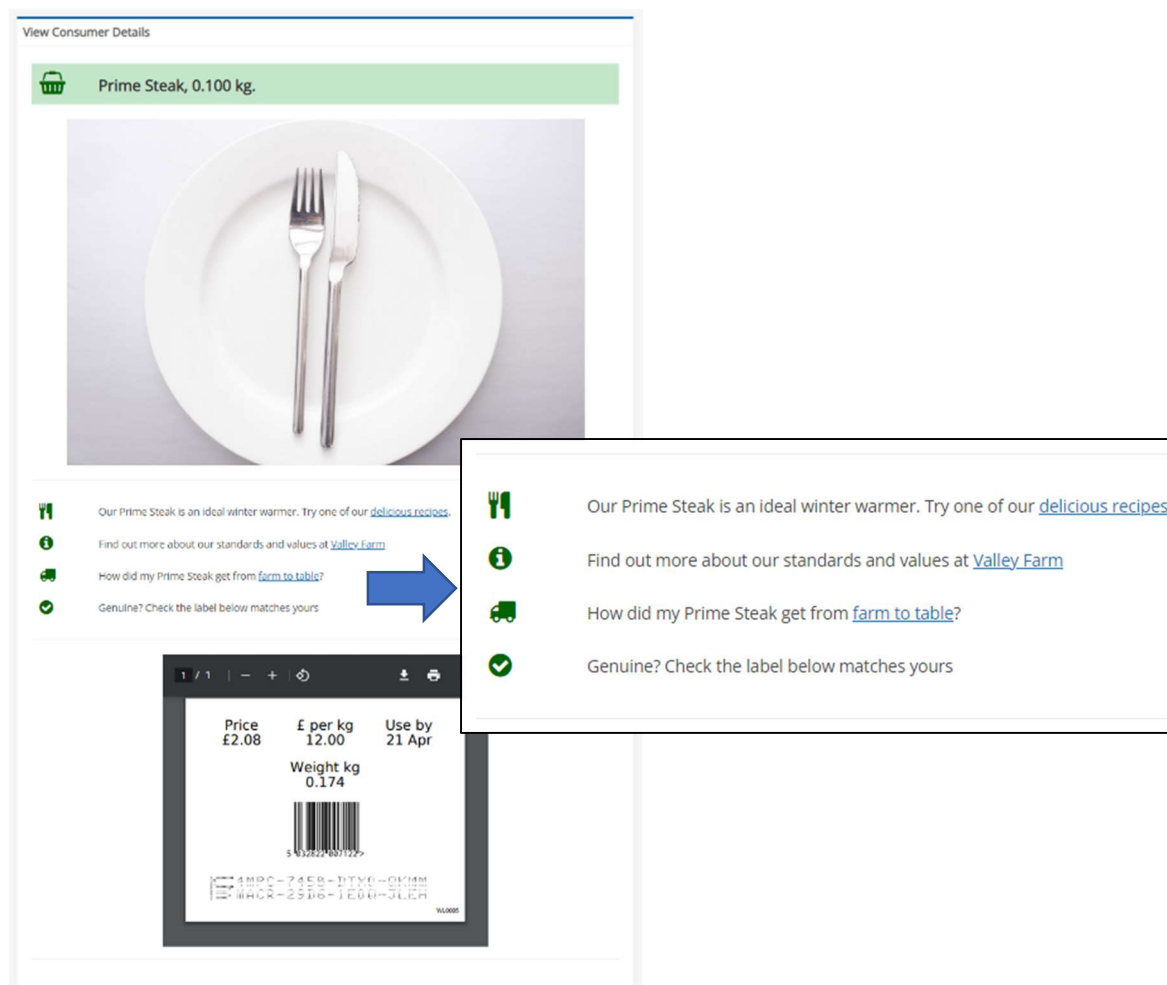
View Consumer Details

Prime Steak, 0.100 kg.

Our Prime Steak is an ideal winter warmer. Try one of our delicious recipes.

Find out more about our standards and values at Valley Farm

How did my Prime Steak get from farm to table?

Genuine? Check the label below matches yours

1 / 1 | — + |

| Price | £ per kg | Use by |
|---|---|---|
| £2.08 | 12.00 | 21 Apr |

Weight kg
0.174

5 032822 007122>

4MPC-Z45B-DTY0-QKMM
WACX-2906-1E0U-JLEM

WL0005

Our Prime Steak is an ideal winter warmer. Try one of our delicious recipes

Find out more about our standards and values at Valley Farm

How did my Prime Steak get from farm to table?

Genuine? Check the label below matches yours